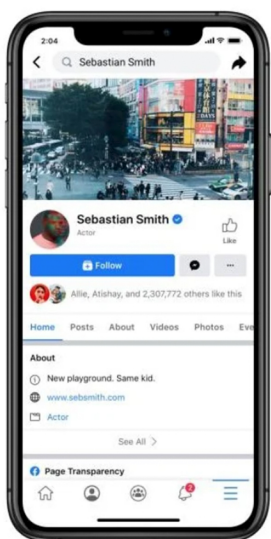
2:04

Sebastian Smith

Sebastian Smith
Actor

Like

Follow

Allie, Atishay, and 2,307,772 others like this

Home Posts About Videos Photos Eve

About

New playground. Same kid.

www.sebsmith.com

Actor

See All >

Page Transparency

2